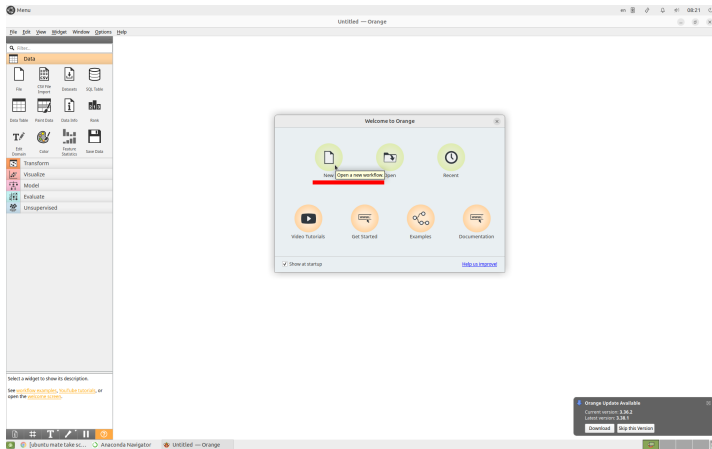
Menu

en 08:21

Untitled — Orange

File Edit View Widget Window Options Help

Filter...

Data

File
CSV File Import
Datasets
SQL Table
Data Table
Paint Data
Data Info
Rank
Edit Domain
Color
Feature Statistics
Save Data

Transform
Visualize
Model
Evaluate
Unsupervised

Select a widget to show its description.

See workflow examples, YouTube tutorials, or open the welcome screen.

Welcome to Orange

New
Open a new workflow
Open
Recent

Video Tutorials
Get Started
Examples
Documentation

Show at startup
Help us improve!

Orange Update Available
Current version: 3.36.2
Latest version: 3.38.1
Download
Skip this Version

[ubuntu mate take sc...
Anaconda Navigator
Untitled — Orange